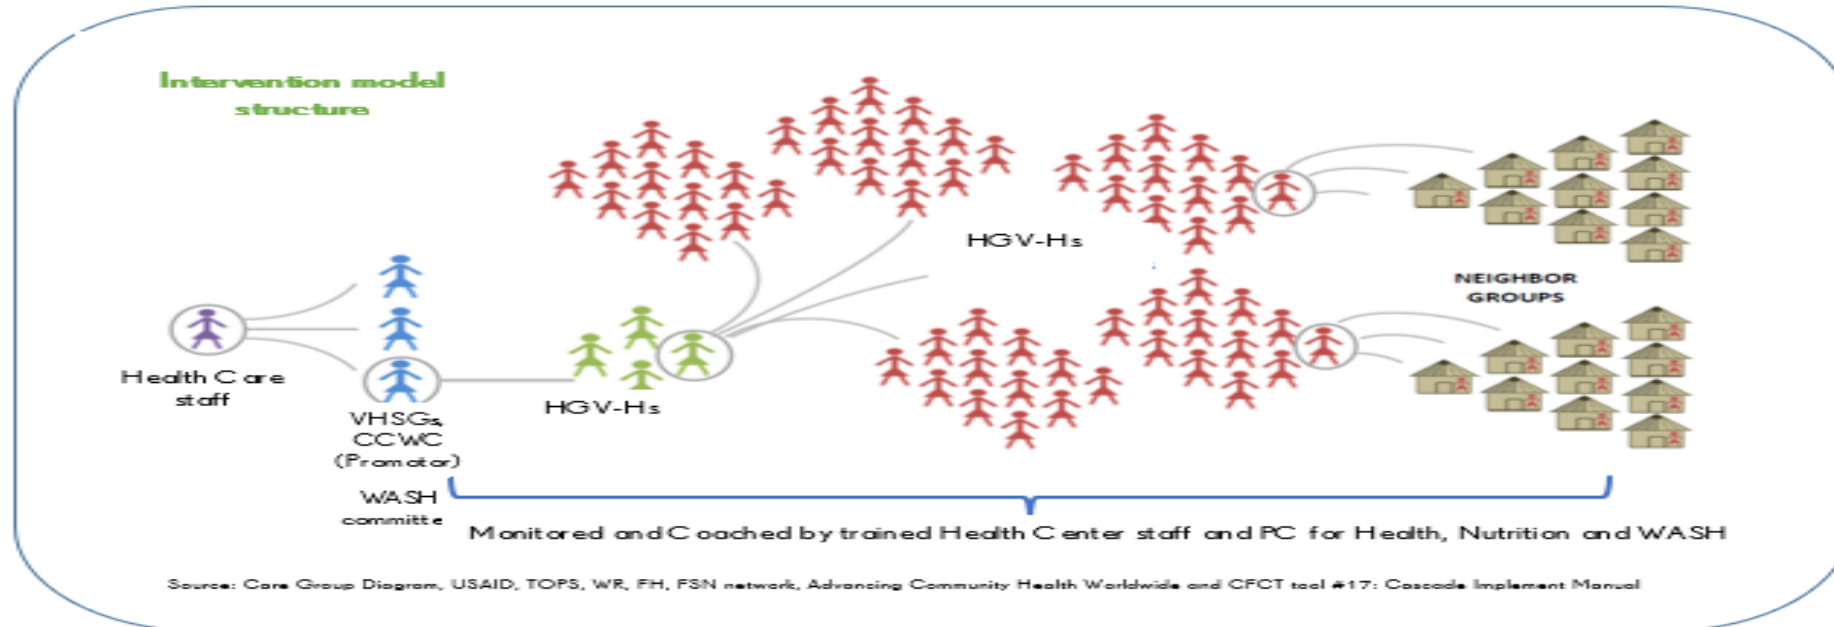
Intervention model structure

HGV-Hs

NEIGHBOR GROUPS

Health Care staff

VHSGs, CCWC (Promotor)

HGV-Hs

WASH committe

Monitored and Coached by trained Health Center staff and PC for Health, Nutrition and WASH

Source: Care Group Diagram, USAID, TOPS, WR, FH, FSN network, Advancing Community Health Worldwide and CFCT tool #17: Cascade Implement Manual